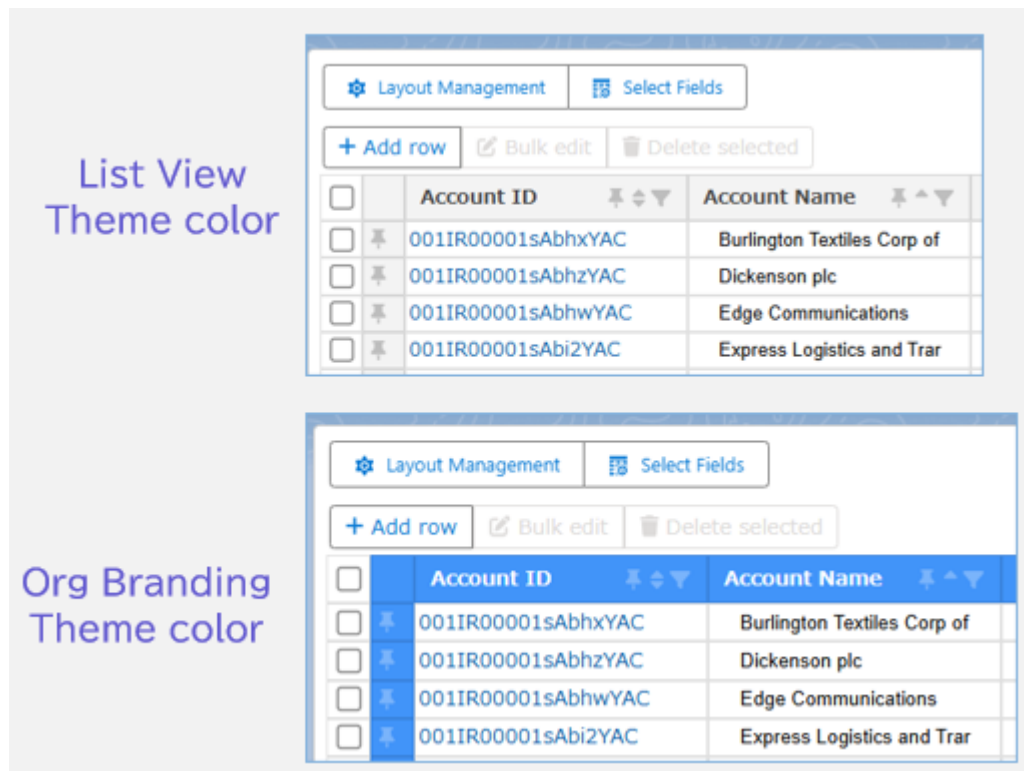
List View Theme color

Layout Management | Select Fields

+ Add row | Bulk edit | Delete selected

| | | Account ID | Account Name |
|---|---|---|---|
| | | 001IR00001sAbhxYAC | Burlington Textiles Corp of |
| | | 001IR00001sAbhzYAC | Dickenson plc |
| | | 001IR00001sAbhwYAC | Edge Communications |
| | | 001IR00001sAbi2YAC | Express Logistics and Trar |

Org Branding Theme color

Layout Management | Select Fields

+ Add row | Bulk edit | Delete selected

| | | Account ID | Account Name |
|---|---|---|---|
| | | 001IR00001sAbhxYAC | Burlington Textiles Corp of |
| | | 001IR00001sAbhzYAC | Dickenson plc |
| | | 001IR00001sAbhwYAC | Edge Communications |
| | | 001IR00001sAbi2YAC | Express Logistics and Trar |